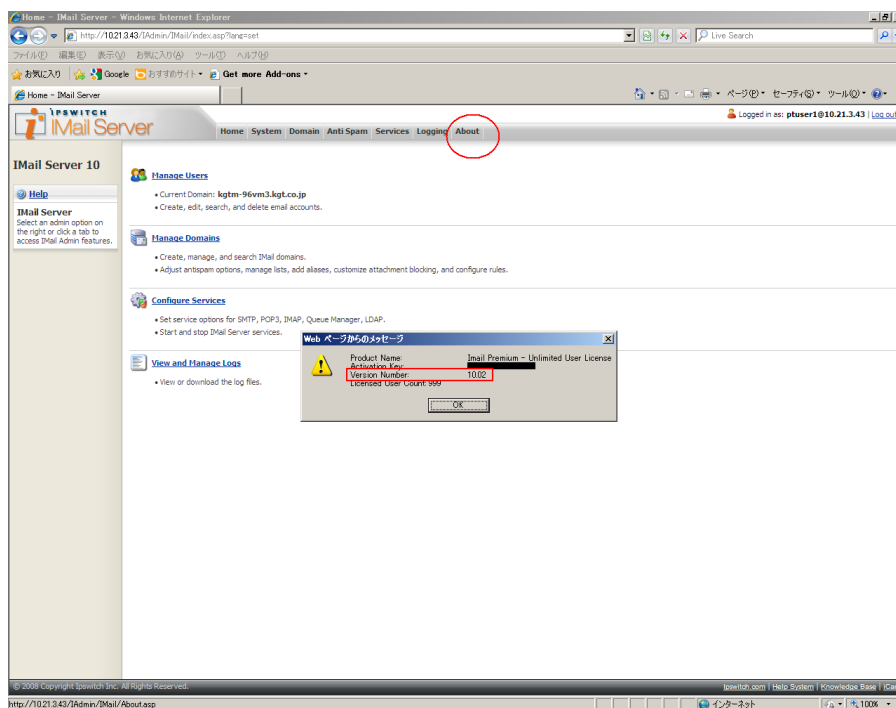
Home - IMail Server - Windows Internet Explorer

http://10.21.3.43/IAdmin/IMail/index.asp?lang=set

Live Search

ファイル(F) 編集(E) 表示(V) お気に入り(A) ツール(T) ヘルプ(H)

お気に入り Google おすすめサイト Get more Add-ons

Home - IMail Server

ページ(P) セーフティ(S) ツール(O)

IPSWITCH IMail Server

Home System Domain Anti Spam Services Logging About

Logged in as: ptuser1@10.21.3.43 | Log out

IMail Server 10

Help

IMail Server
Select an admin option on the right or click a tab to access IMail Admin features.

Manage Users
• Current Domain: kgtm-96vm3.kgt.co.jp
• Create, edit, search, and delete email accounts.

Manage Domains
• Create, manage, and search IMail domains.
• Adjust antispam options, manage lists, add aliases, customize attachment blocking, and configure rules.

Configure Services
• Set service options for SMTP, POP3, IMAP, Queue Manager, LDAP.
• Start and stop IMail Server services.

View and Manage Logs
• View or download the log files.

Web ページからのメッセージ

Product Name: Imail Premium - Unlimited User License
Activation Key: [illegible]
Version Number: 10.02
Licensed User Count: 999

OK

© 2008 Copyright Ipswitch Inc. All Rights Reserved.

Ipswitch.com | Help System | Knowledge Base | iCa

http://10.21.3.43/IAdmin/IMail/About.asp

インターネット

100%